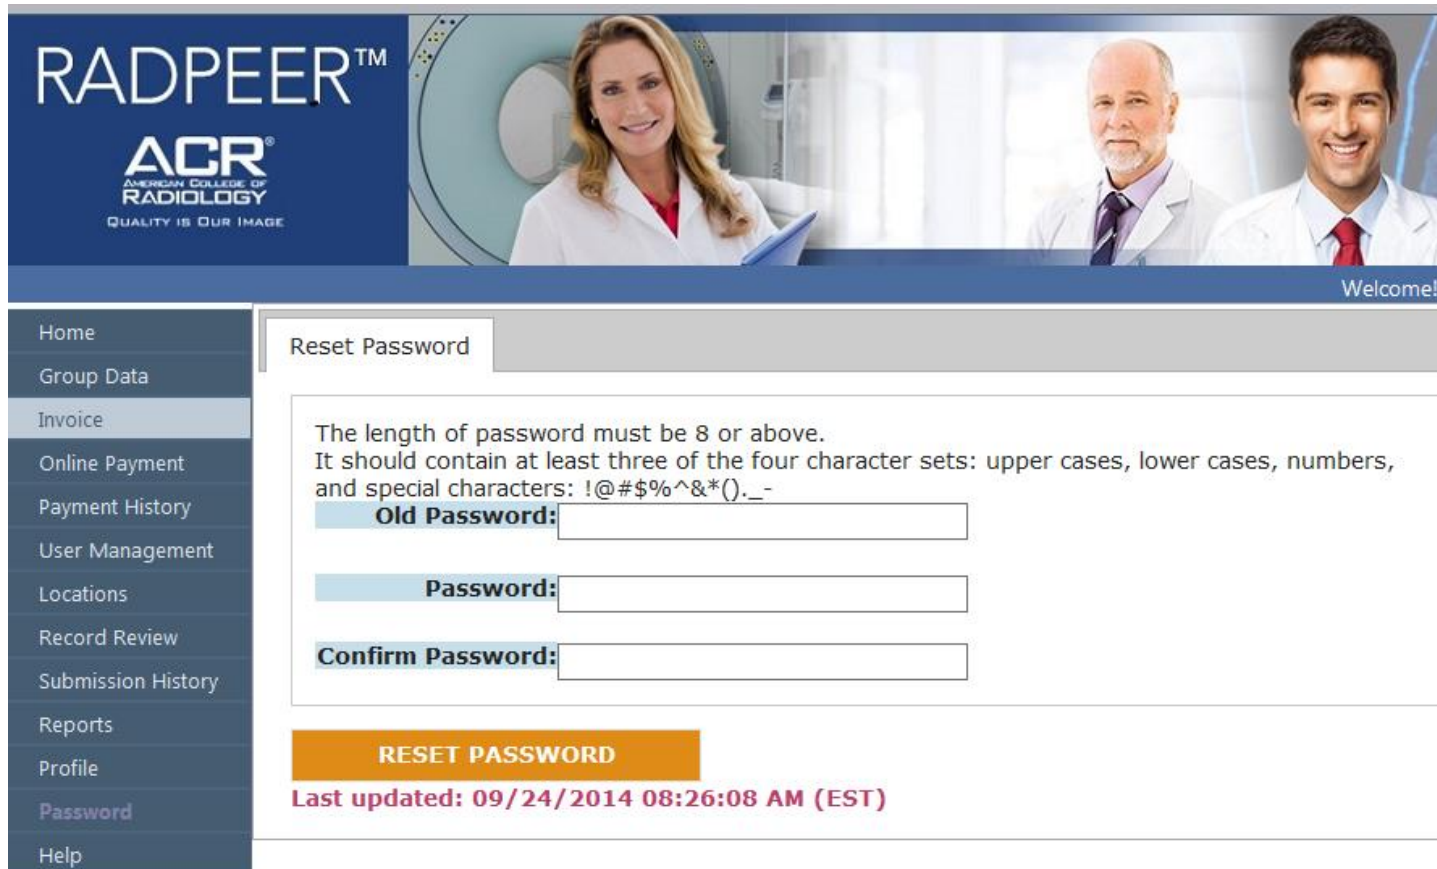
RADPEER™

ACR®
AMERICAN COLLEGE OF RADIOLOGY
QUALITY IS OUR IMAGE

Welcome!

Home
Group Data
Invoice
Online Payment
Payment History
User Management
Locations
Record Review
Submission History
Reports
Profile
Password
Help

Reset Password

The length of password must be 8 or above.
It should contain at least three of the four character sets: upper cases, lower cases, numbers, and special characters: !@#$%^&*()._-

Old Password:

Password:

Confirm Password:

RESET PASSWORD

Last updated: 09/24/2014 08:26:08 AM (EST)